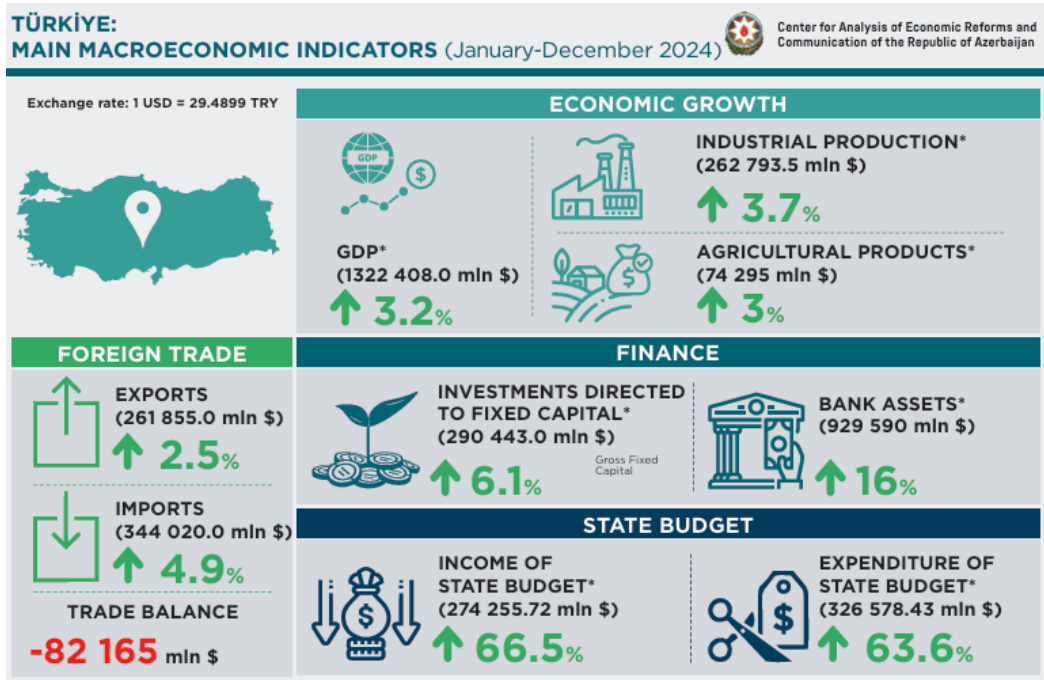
TÜRKİYE:
MAIN MACROECONOMIC INDICATORS (January-December 2024)

Center for Analysis of Economic Reforms and Communication of the Republic of Azerbaijan

Exchange rate: 1 USD = 29.4899 TRY

ECONOMIC GROWTH

GDP

GDP*
(1322 408.0 mln $)
3.2%

INDUSTRIAL PRODUCTION*
(262 793.5 mln $)
3.7%

AGRICULTURAL PRODUCTS*
(74 295 mln $)
3%

FOREIGN TRADE

EXPORTS
(261 855.0 mln $)
2.5%

IMPORTS
(344 020.0 mln $)
4.9%

TRADE BALANCE
-82 165 mln $

FINANCE

INVESTMENTS DIRECTED TO FIXED CAPITAL*
(290 443.0 mln $)
Gross Fixed Capital
6.1%

BANK ASSETS*
(929 590 mln $)
16%

STATE BUDGET

INCOME OF STATE BUDGET*
(274 255.72 mln $)
66.5%

EXPENDITURE OF STATE BUDGET*
(326 578.43 mln $)
63.6%